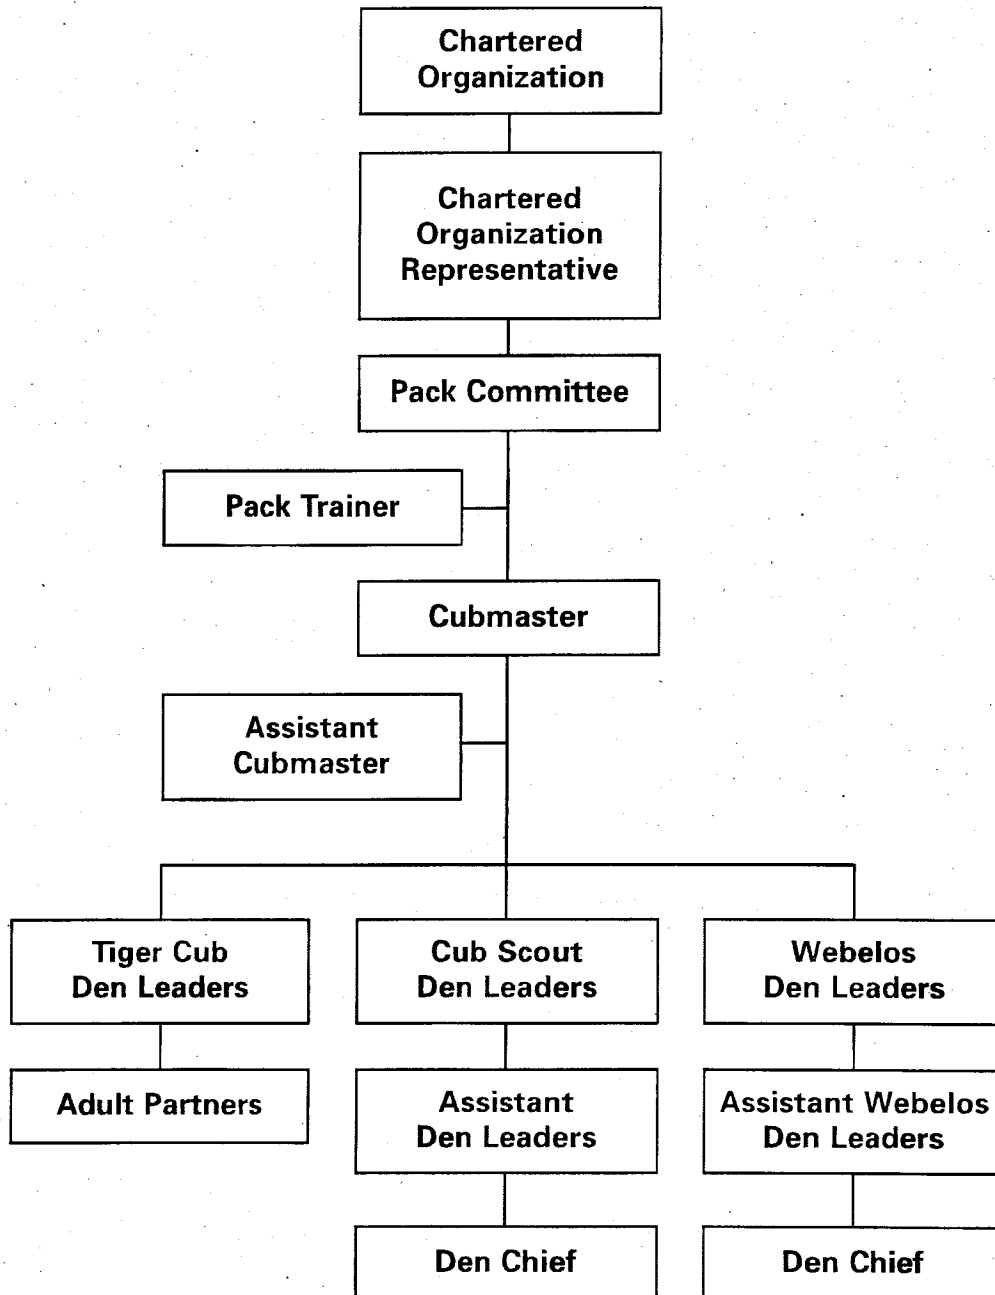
Chartered Organization

Chartered Organization Representative

Pack Committee

Pack Trainer

Cubmaster

Assistant Cubmaster

Tiger Cub Den Leaders

Cub Scout Den Leaders

Webelos Den Leaders

Adult Partners

Assistant Den Leaders

Assistant Webelos Den Leaders

Den Chief

Den Chief